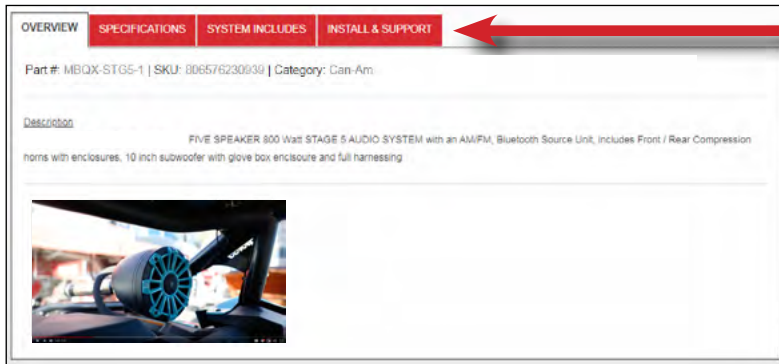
OVERVIEW SPECIFICATIONS SYSTEM INCLUDES INSTALL & SUPPORT

Part #: MBQX-STG5-1 | SKU: 806576230939 | Category: Can-Am

Description

FIVE SPEAKER 800 Watt STAGE 5 AUDIO SYSTEM with an AM/FM, Bluetooth Source Unit, includes Front / Rear Compression horns with enclosures, 10 inch subwoofer with glove box enclsoure and full harnessing